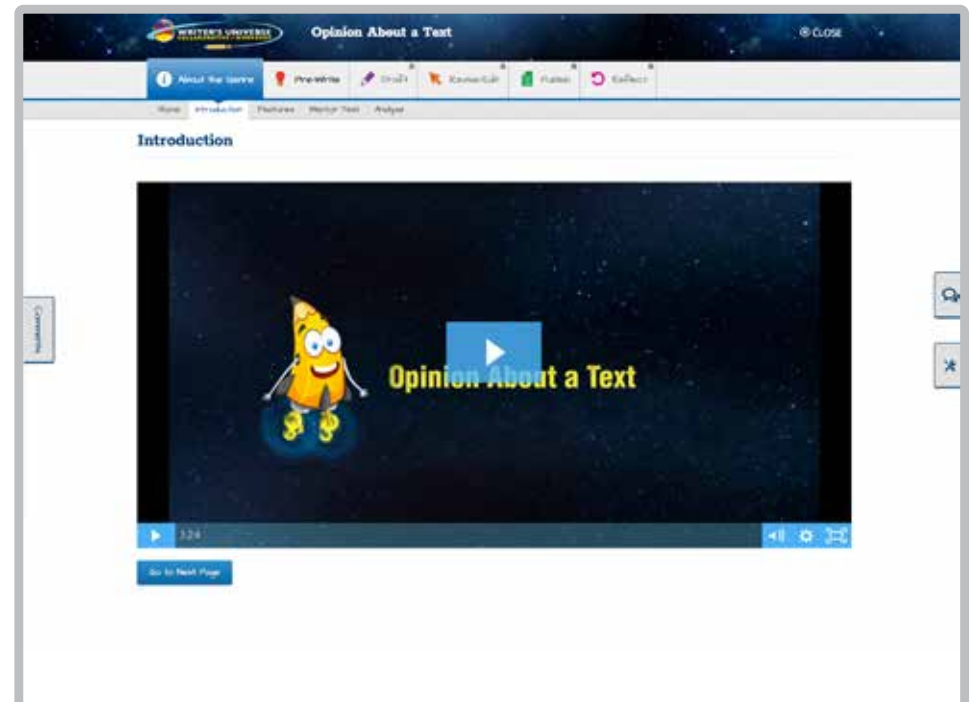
WRITER'S UNIVERSE

Opinion About a Text

CLOSE

About the Genre | Pre-Write | Draft | Revise/Edit | Publish | Reflect

Home | Introduction | Features | Mentor Text | Analyze

Introduction

Comments

Opinion About a Text

1:24

Go to Next Page